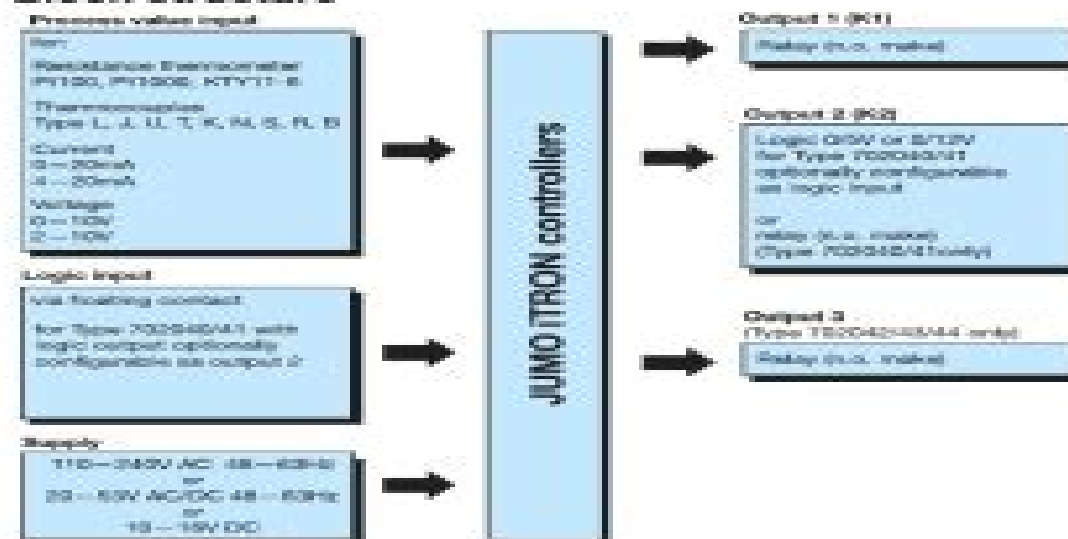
Process value input

for:

Resistance thermometer Pt100, Pt500, KTY11-6

Thermocouples Type L, J, U, T, K, N, S, R, B

Current 0 – 20mA 4 – 20mA

Voltage 0 – 10V 2 – 10V

Logic input

via floating contact

for Type 702040/41 with logic output optionally configurable as output 2

Supply

110 – 240V AC 48 – 63Hz or 20 – 53V AC/DC 48 – 63Hz or 12 – 18V DC

JUMO iTRON controllers

Output 1 (K1)

Relay (n.o. make)

Output 2 (K2)

Logic 0/5V or 0/12V for Type 702040/41 optionally configurable as logic input

or relay (n.o. make) (Type 702040/41 only)

Output 3 (Type 702042/43/44 only)

Relay (n.o. make)